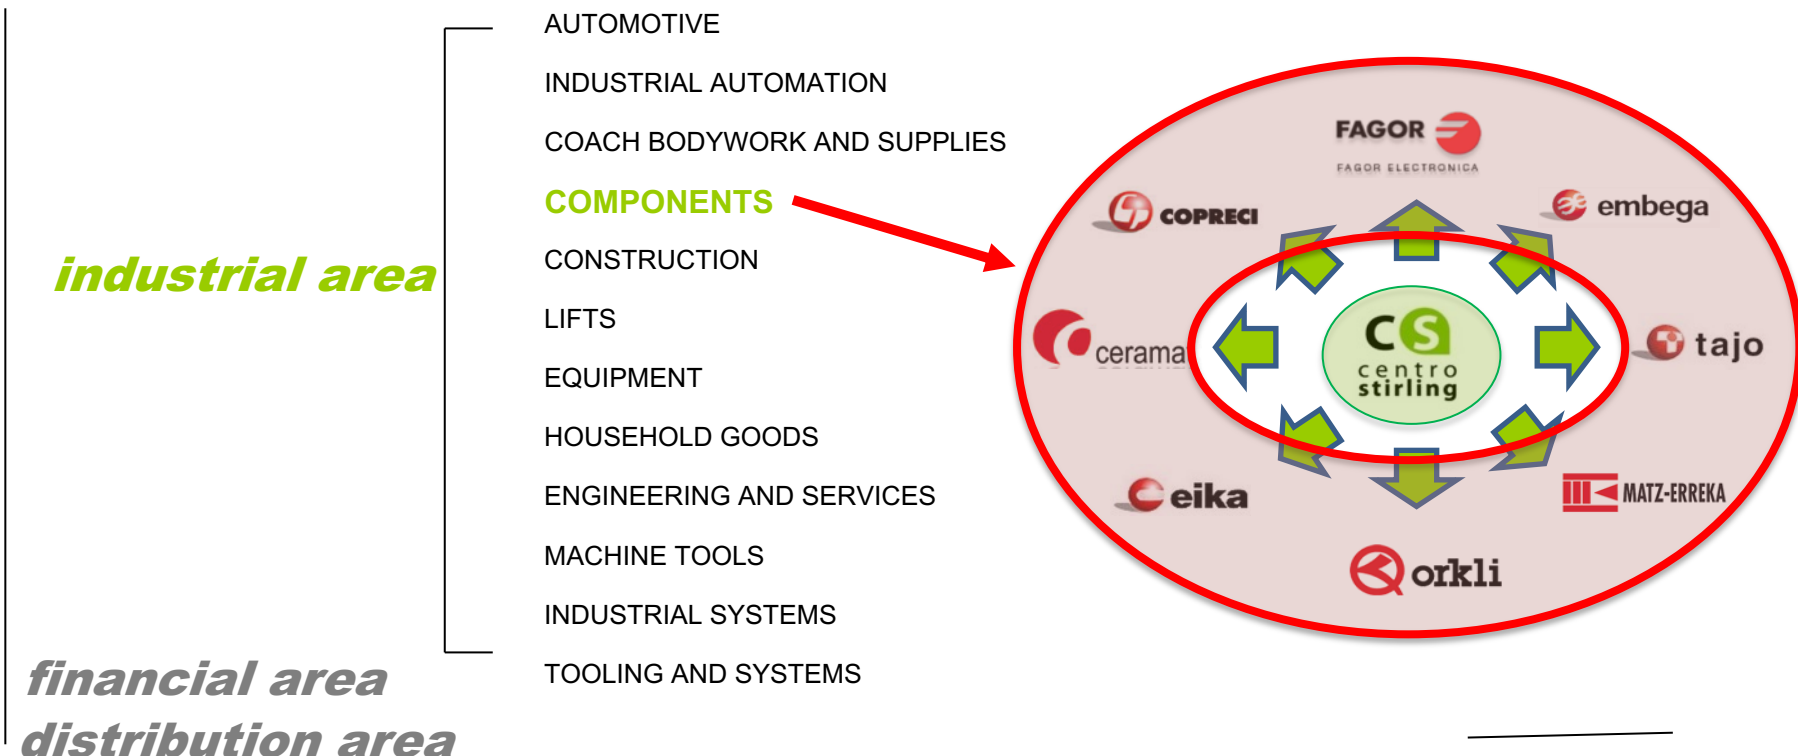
industrial area

AUTOMOTIVE

INDUSTRIAL AUTOMATION

COACH BODYWORK AND SUPPLIES

COMPONENTS

CONSTRUCTION

LIFTS

EQUIPMENT

HOUSEHOLD GOODS

ENGINEERING AND SERVICES

MACHINE TOOLS

INDUSTRIAL SYSTEMS

TOOLING AND SYSTEMS

FAGOR
FAGOR ELECTRONICA

COPRECI

embega

cerama

CS
centro stirling

tajo

eika

MATZ-ERREKA

orkli

financial area

distribution area